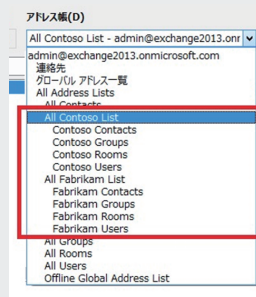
アドレス帳(D)

All Contoso List - admin@exchange2013.onr

admin@exchange2013.onmicrosoft.com
連絡先
グローバル アドレス一覧
All Address Lists
All Contacts
All Contoso List
Contoso Contacts
Contoso Groups
Contoso Rooms
Contoso Users
All Fabrikam List
Fabrikam Contacts
Fabrikam Groups
Fabrikam Rooms
Fabrikam Users
All Groups
All Rooms
All Users
Offline Global Address List